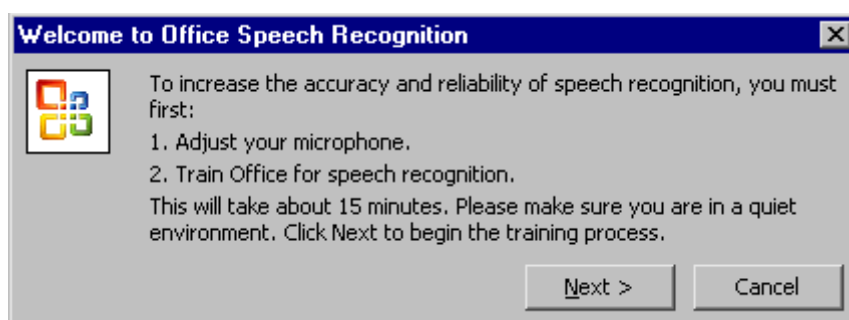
Welcome to Office Speech Recognition

To increase the accuracy and reliability of speech recognition, you must first:

1. Adjust your microphone.

2. Train Office for speech recognition.

This will take about 15 minutes. Please make sure you are in a quiet environment. Click Next to begin the training process.

Next >

Cancel